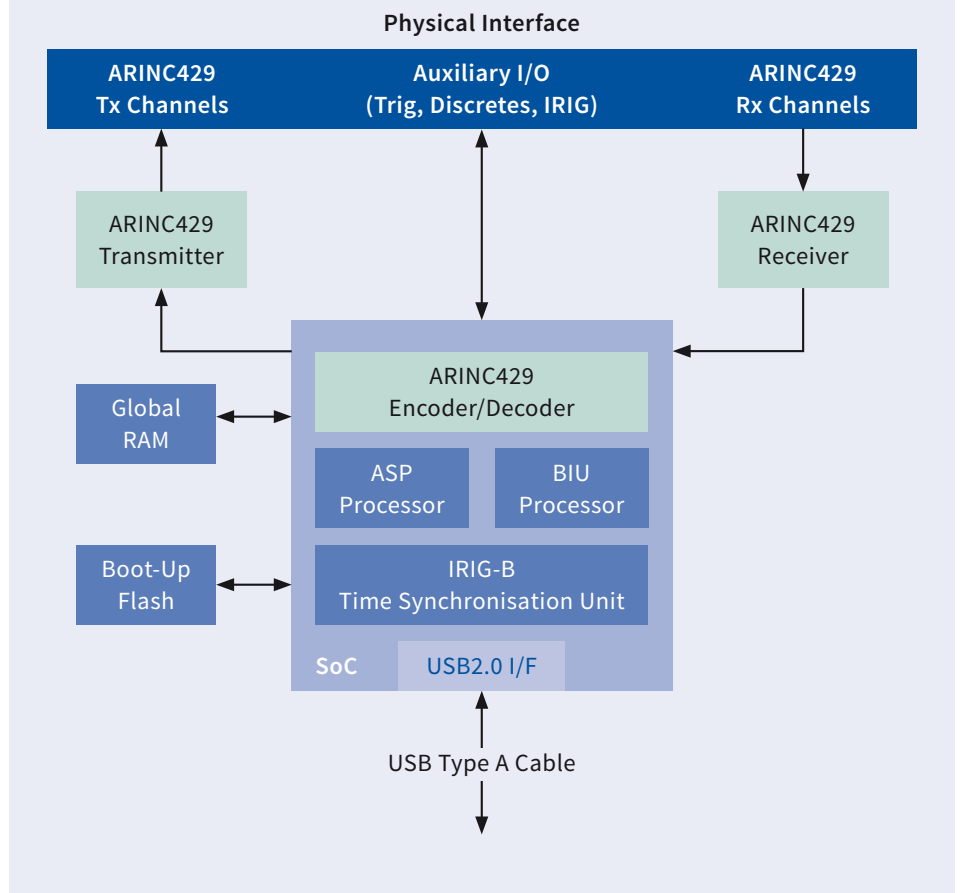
Physical Interface

ARINC429
Tx Channels

Auxiliary I/O
(Trig, Discretes, IRIG)

ARINC429
Rx Channels

ARINC429
Transmitter

ARINC429
Receiver

ARINC429
Encoder/Decoder

Global
RAM

ASP
Processor

BIU
Processor

Boot-Up
Flash

IRIG-B
Time Synchronisation Unit

SoC

USB2.0 I/F

USB Type A Cable